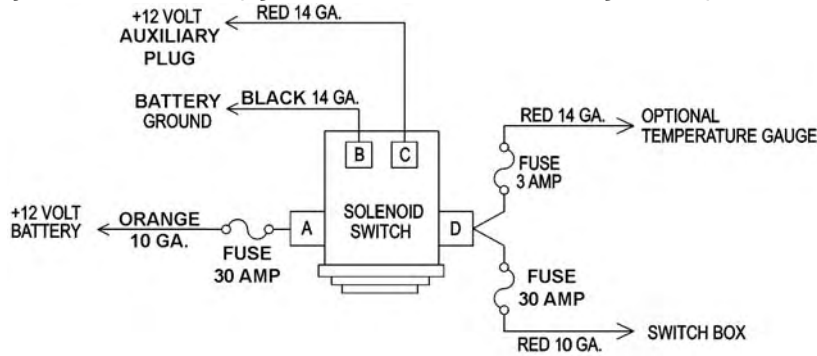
+12 VOLT AUXILIARY PLUG

RED 14 GA.

BATTERY GROUND

BLACK 14 GA.

B

C

RED 14 GA.

OPTIONAL TEMPERATURE GAUGE

FUSE 3 AMP

+12 VOLT BATTERY

ORANGE 10 GA.

FUSE 30 AMP

A

SOLENOID SWITCH

D

FUSE 30 AMP

RED 10 GA.

SWITCH BOX